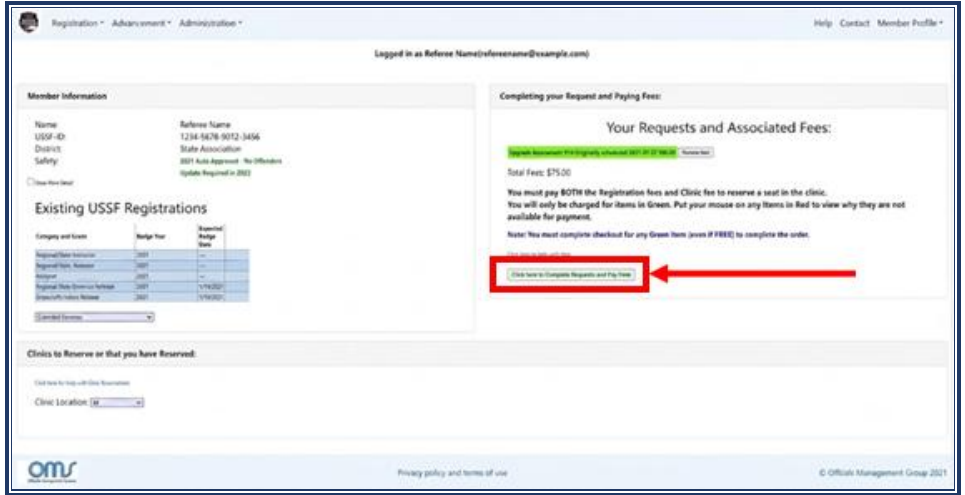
Registration ▾ Advancement ▾ Administration ▾

Help Contact Member Profile ▾

Logged in as Referee Name(refereename@example.com)

Member Information

Name: Referee Name
USSF-ID: 1234-5678-9012-3456
District: State Association
Safety: 2021 Auto Approved - No Offenders
Update Required in 2022

Show More Detail

Existing USSF Registrations

| Category and Grade | Badge Year | Expected Badge Date |
|---|---|---|
| Regional/State Instructor | 2021 | --- |
| Regional/State Assessor | 2021 | --- |
| Assignor | 2021 | --- |
| Regional/State Grassroots Referee | 2021 | 1/14/2021 |
| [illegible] | 2021 | 1/14/2021 |

Extended Services

Completing your Request and Paying Fees:

Your Requests and Associated Fees:

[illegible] Remove Item

Total Fees: $75.00

You must pay BOTH the Registration fees and Clinic fee to reserve a seat in the clinic.
You will only be charged for items in Green. Put your mouse on any items in Red to view why they are not available for payment.

Note: You must complete checkout for any Green item (even if FREE) to complete the order.

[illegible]

Click here to Complete Requests and Pay Now

Clinics to Reserve or that you have Reserved:

Click here for help with Clinic Reservations

Clinic Location: All

OMS

Privacy policy and terms of use

© Officials Management Group 2021